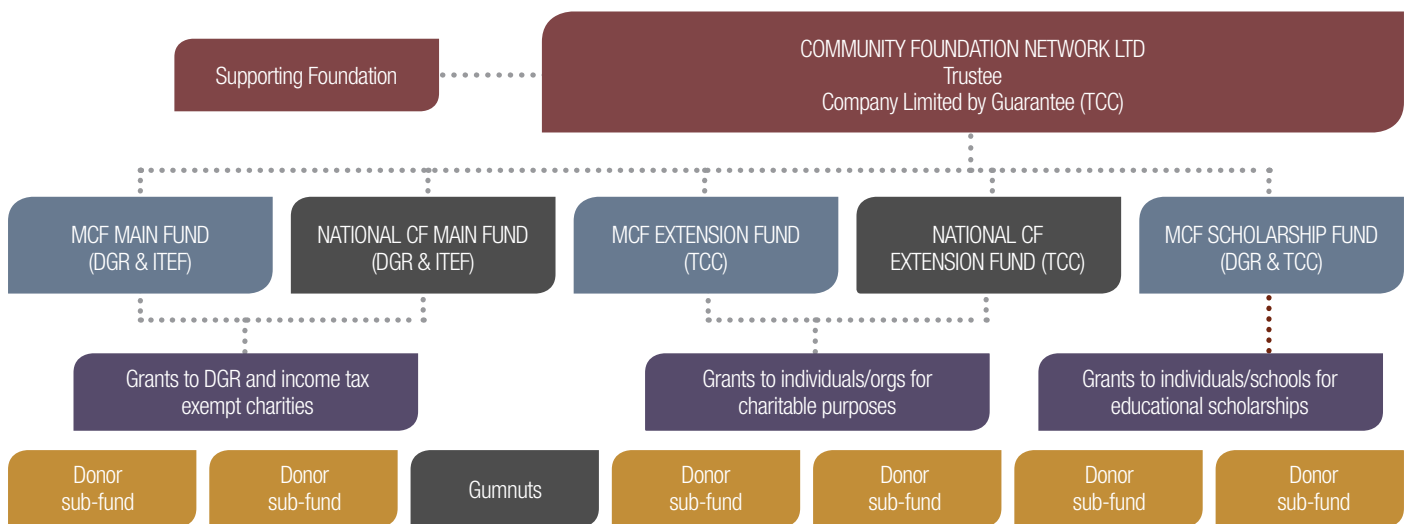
Supporting Foundation

COMMUNITY FOUNDATION NETWORK LTD
Trustee
Company Limited by Guarantee (TCC)

MCF MAIN FUND
(DGR & ITEF)

NATIONAL CF MAIN FUND
(DGR & ITEF)

MCF EXTENSION FUND
(TCC)

NATIONAL CF
EXTENSION FUND (TCC)

MCF SCHOLARSHIP FUND
(DGR & TCC)

Grants to DGR and income tax exempt charities

Grants to individuals/orgs for charitable purposes

Grants to individuals/schools for educational scholarships

Donor sub-fund

Donor sub-fund

Gumnuts

Donor sub-fund

Donor sub-fund

Donor sub-fund

Donor sub-fund